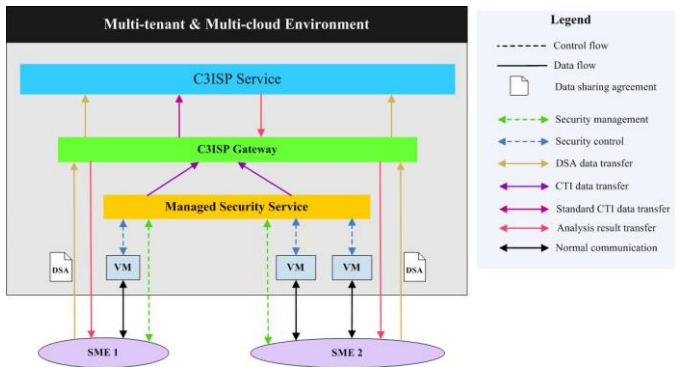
Multi-tenant & Multi-cloud Environment

C3ISP Service

C3ISP Gateway

Managed Security Service

VM

VM

VM

DSA

DSA

SME 1

SME 2

Legend

Control flow

Data flow

Data sharing agreement

Security management

Security control

DSA data transfer

CTI data transfer

Standard CTI data transfer

Analysis result transfer

Normal communication